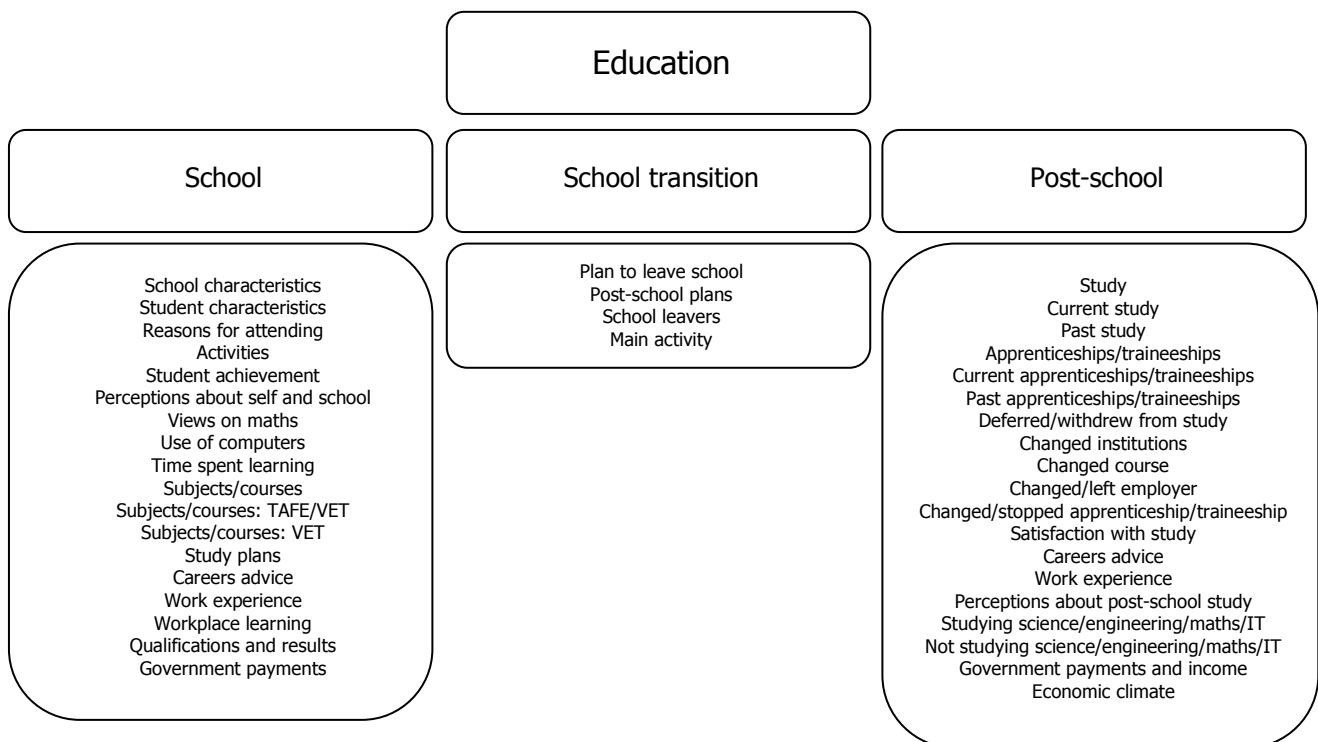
Education

School

School transition

Post-school

School characteristics
Student characteristics
Reasons for attending
Activities
Student achievement
Perceptions about self and school
Views on maths
Use of computers
Time spent learning
Subjects/courses
Subjects/courses: TAFE/VET
Subjects/courses: VET
Study plans
Careers advice
Work experience
Workplace learning
Qualifications and results
Government payments

Plan to leave school
Post-school plans
School leavers
Main activity

Study
Current study
Past study
Apprenticeships/traineeships
Current apprenticeships/traineeships
Past apprenticeships/traineeships
Deferred/withdrew from study
Changed institutions
Changed course
Changed/left employer
Changed/stopped apprenticeship/traineeship
Satisfaction with study
Careers advice
Work experience
Perceptions about post-school study
Studying science/engineering/maths/IT
Not studying science/engineering/maths/IT
Government payments and income
Economic climate